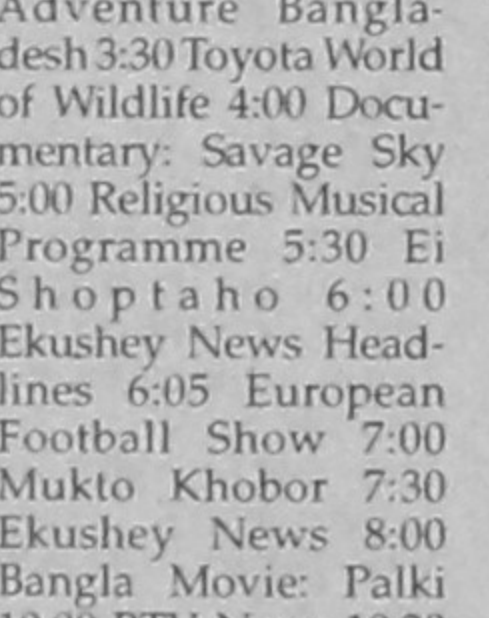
Adventure Bangladesh 3:30 Toyota World of Wildlife 4:00 Documentary: Savage Sky 5:00 Religious Musical Programme 5:30 Ei Shoptaho 6:00 Ekushey News Headlines 6:05 European Football Show 7:00 Mukto Khobor 7:30 Ekushey News 8:00 Bangla Movie: Palki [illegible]